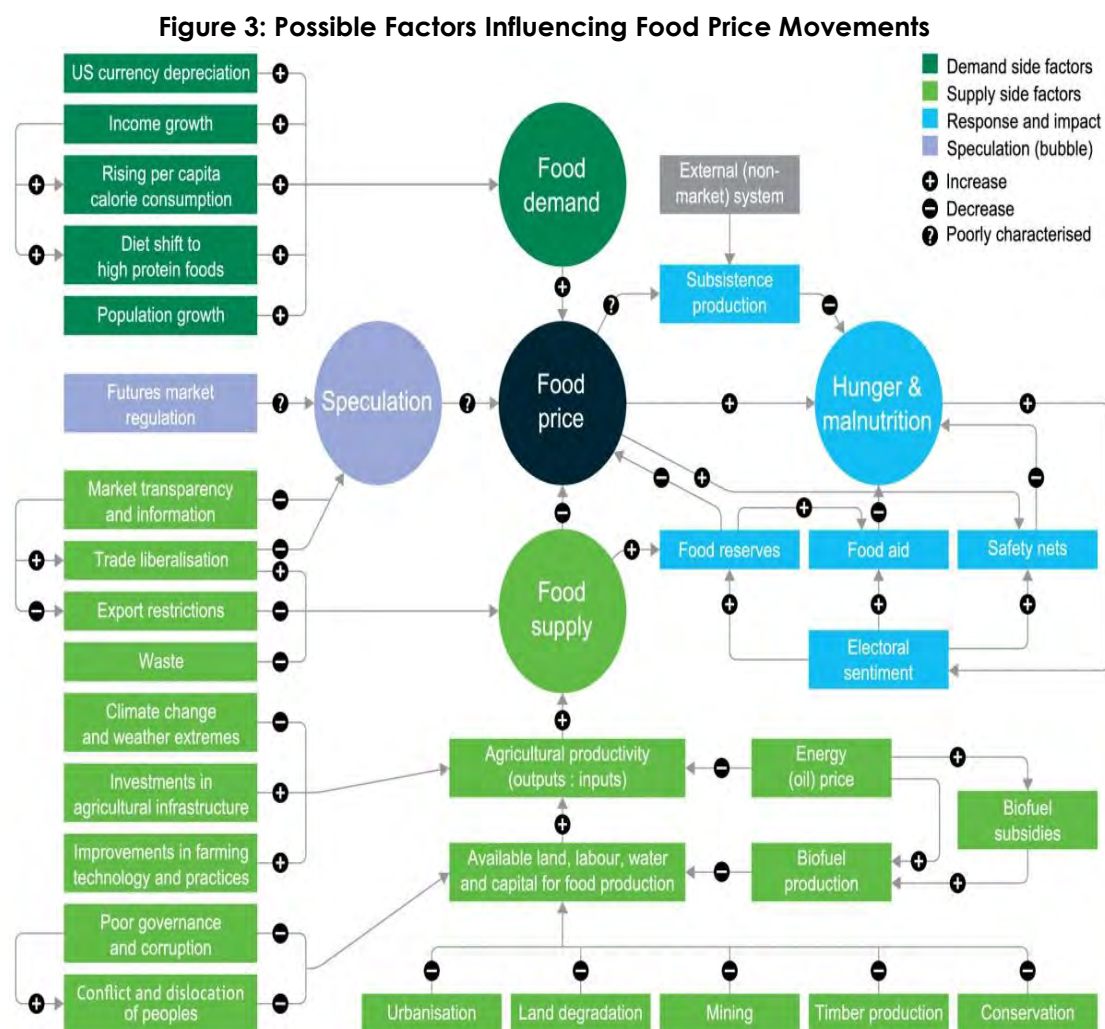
Figure 3: Possible Factors Influencing Food Price Movements

Demand side factors
Supply side factors
Response and impact
Speculation (bubble)
Increase
Decrease
Poorly characterised

US currency depreciation
Income growth
Rising per capita calorie consumption
Diet shift to high protein foods
Population growth

Food demand

External (non-market) system

Subsistence production

Futures market regulation

Speculation

Food price

Hunger & malnutrition

Market transparency and information
Trade liberalisation
Export restrictions
Waste

Food supply

Food reserves
Food aid
Safety nets

Electoral sentiment

Climate change and weather extremes
Investments in agricultural infrastructure
Improvements in farming technology and practices
Poor governance and corruption
Conflict and dislocation of peoples

Agricultural productivity (outputs : inputs)

Energy (oil) price

Biofuel subsidies

Available land, labour, water and capital for food production

Biofuel production

Urbanisation
Land degradation
Mining
Timber production
Conservation